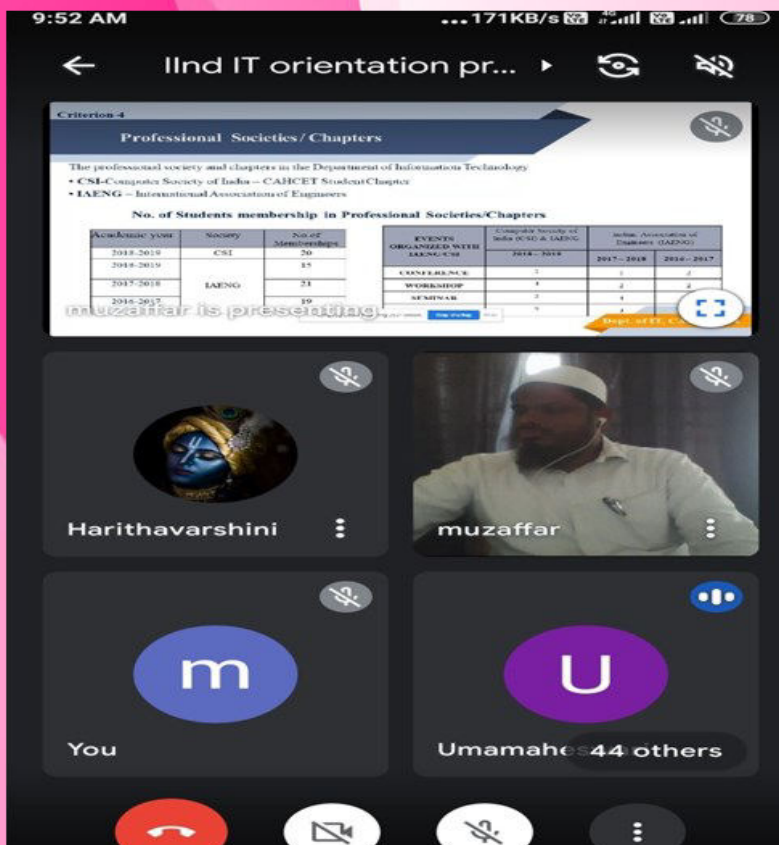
9:52 AM ...171KB/s 78

IInd IT orientation pr...

Criterion 4

Professional Societies/Chapters

The professional society and chapters in the Department of Information Technology
• CSI-Computer Society of India – CAHCET Student Chapter
• IAENG – International Association of Engineers

No. of Students membership in Professional Societies/Chapters

| Academic year | Society | No.of Memberships |
|---|---|---|
| 2018-2019 | CSI | 20 |
| 2018-2019 | IAENG | 15 |
| 2017-2018 | | 23 |
| 2016-2017 | | 19 |

| EVENTS ORGANIZED WITH IAENG/CSI | Computer Society of India (CSI) & IAENG 2018 – 2019 | Indian Association of Engineers (IAENG) 2017 – 2018 | 2016 – 2017 |
|---|---|---|---|
| CONFERENCE | 2 | 1 | 2 |
| WORKSHOP | 3 | 2 | 2 |
| SEMINAR | 2 | 3 | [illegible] |
| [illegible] | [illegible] | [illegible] | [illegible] |

muzaffar is presenting

Dept. of IT, C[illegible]

Harithavarshini

muzaffar

m

You

U

Umamahe 44 others